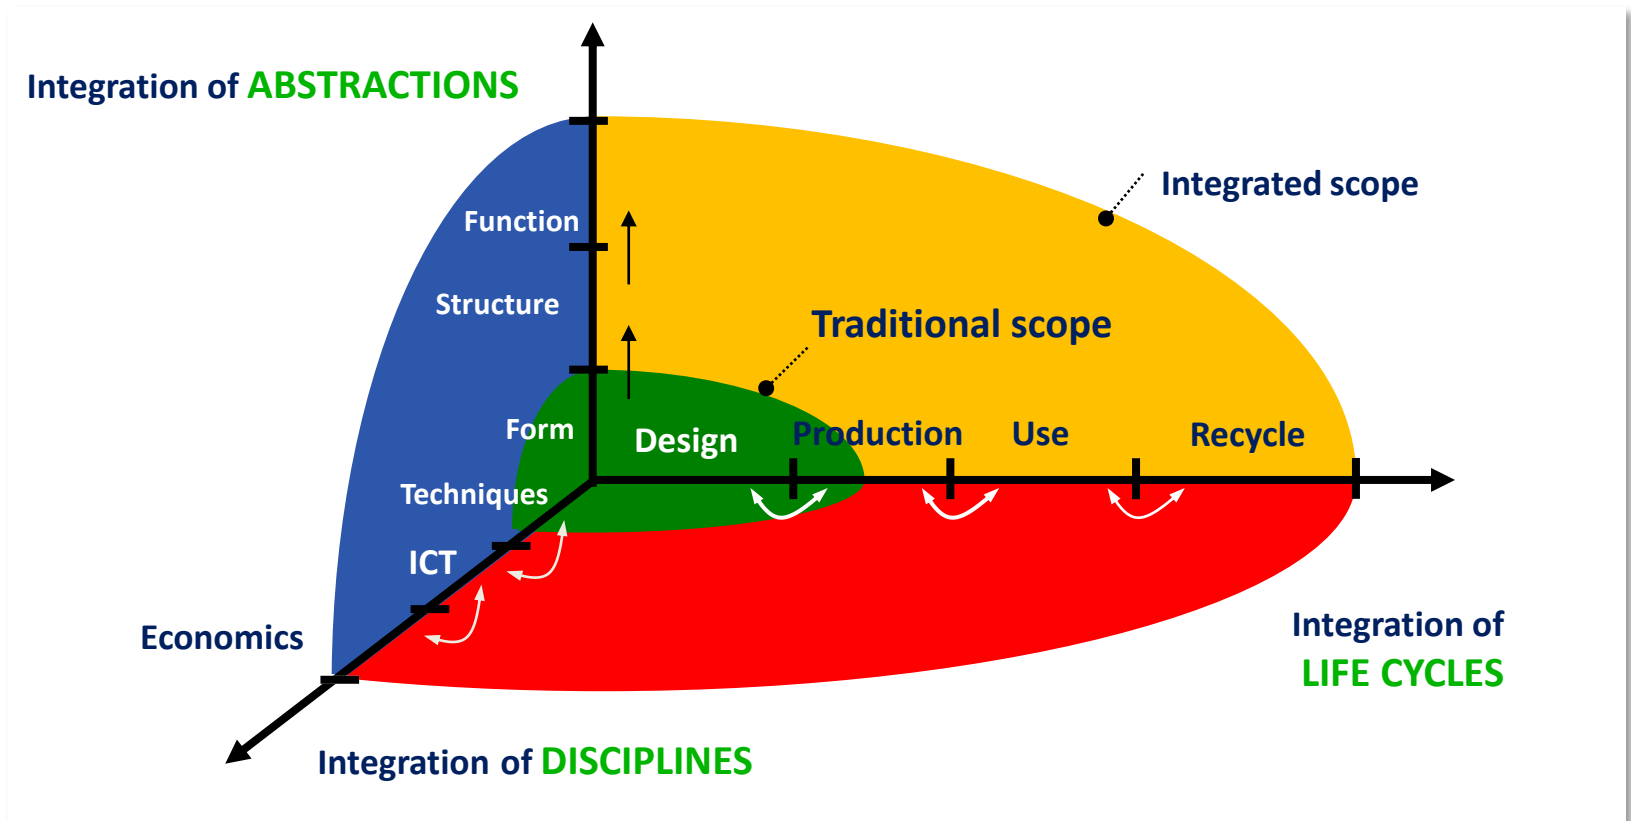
Integration of ABSTRACTIONS

Integrated scope

Function

Structure

Traditional scope

Form

Design

Production

Use

Recycle

Techniques

ICT

Economics

Integration of LIFE CYCLES

Integration of DISCIPLINES